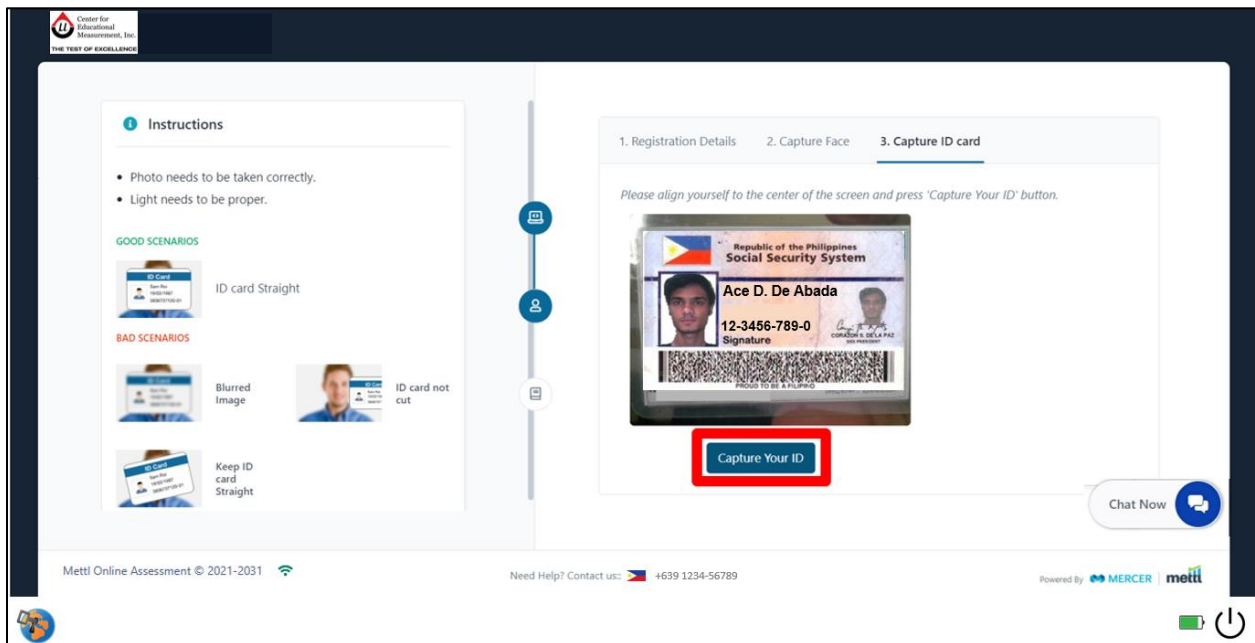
Center for Educational Measurement, Inc.
THE TEST OF EXCELLENCE

Instructions

• Photo needs to be taken correctly.
• Light needs to be proper.

GOOD SCENARIOS

ID Card

ID card Straight

BAD SCENARIOS

Blurred Image

ID card not cut

ID Card

Keep ID card Straight

1. Registration Details
2. Capture Face
3. Capture ID card

Please align yourself to the center of the screen and press 'Capture Your ID' button.

Republic of the Philippines
Social Security System
Ace D. De Abada
12-3456-789-0
Signature
CORAZON S. DE LA PAZ
PROUD TO BE A FILIPINO

Capture Your ID

Chat Now

Mettl Online Assessment © 2021-2031

Need Help? Contact us: +639 1234-56789

Powered By MERCER | mettl